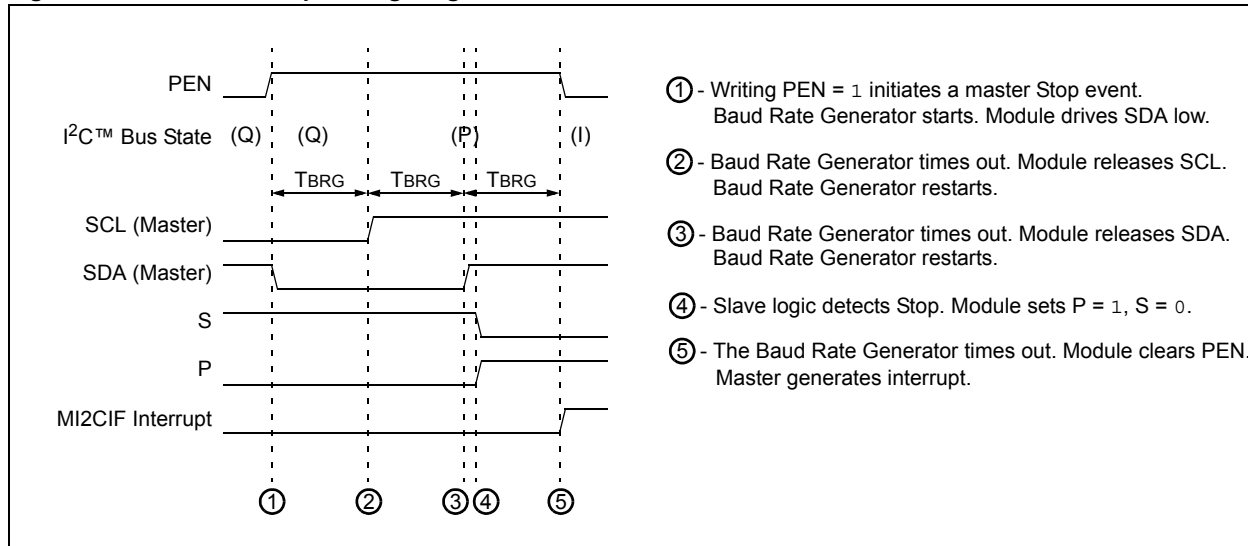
PEN

I$^2$C™ Bus State (Q) (Q) (P) (I)

TBRG TBRG TBRG

SCL (Master)

SDA (Master)

S

P

MI2CIF Interrupt

① ② ③ ④ ⑤

① - Writing PEN = 1 initiates a master Stop event. Baud Rate Generator starts. Module drives SDA low.

② - Baud Rate Generator times out. Module releases SCL. Baud Rate Generator restarts.

③ - Baud Rate Generator times out. Module releases SDA. Baud Rate Generator restarts.

④ - Slave logic detects Stop. Module sets P = 1, S = 0.

⑤ - The Baud Rate Generator times out. Module clears PEN. Master generates interrupt.